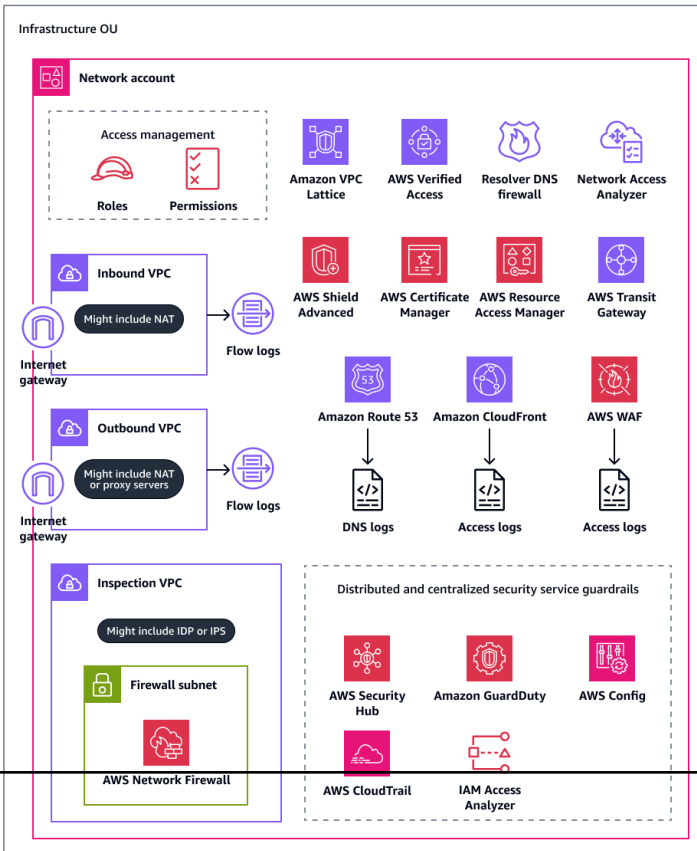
Infrastructure OU

Network account

Access management

Roles

Permissions

Amazon VPC Lattice

AWS Verified Access

Resolver DNS firewall

Network Access Analyzer

Inbound VPC

Might include NAT

Internet gateway

Flow logs

AWS Shield Advanced

AWS Certificate Manager

AWS Resource Access Manager

AWS Transit Gateway

Amazon Route 53

Amazon CloudFront

AWS WAF

Outbound VPC

Might include NAT or proxy servers

Internet gateway

Flow logs

DNS logs

Access logs

Access logs

Inspection VPC

Might include IDP or IPS

Firewall subnet

AWS Network Firewall

Distributed and centralized security service guardrails

AWS Security Hub

Amazon GuardDuty

AWS Config

AWS CloudTrail

IAM Access Analyzer